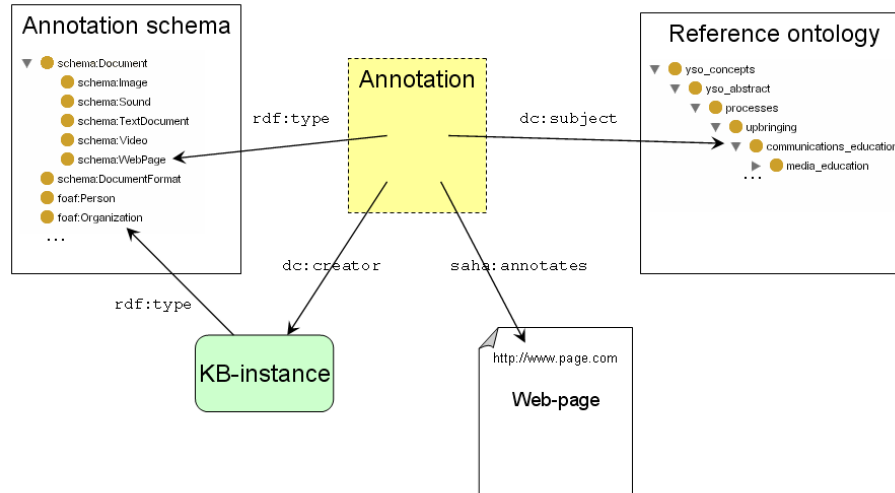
Annotation schema

schema:Document
schema:Image
schema:Sound
schema:TextDocument
schema:Video
schema:WebPage
schema:DocumentFormat
foaf:Person
foaf:Organization
...

Annotation

Reference ontology

yso_concepts
yso_abstract
processes
upbringing
communications_educatio
media_education
...

rdf:type

dc:subject

dc:creator

saha:annotates

rdf:type

KB-instance

http://www.page.com

Web-page